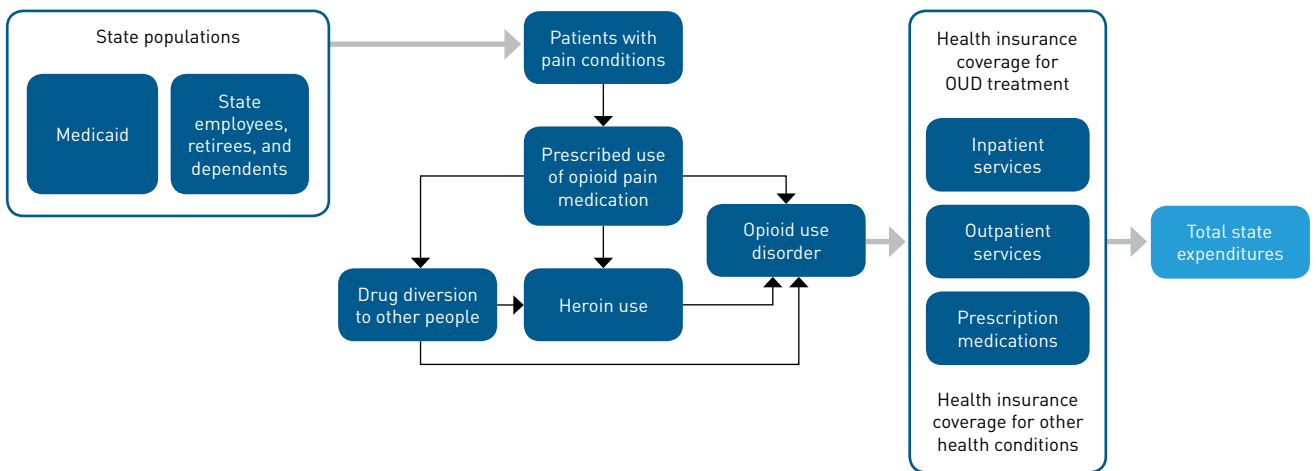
State populations

Medicaid

State employees, retirees, and dependents

Patients with pain conditions

Prescribed use of opioid pain medication

Drug diversion to other people

Heroin use

Opioid use disorder

Health insurance coverage for OUD treatment

Inpatient services

Outpatient services

Prescription medications

Health insurance coverage for other health conditions

Total state expenditures